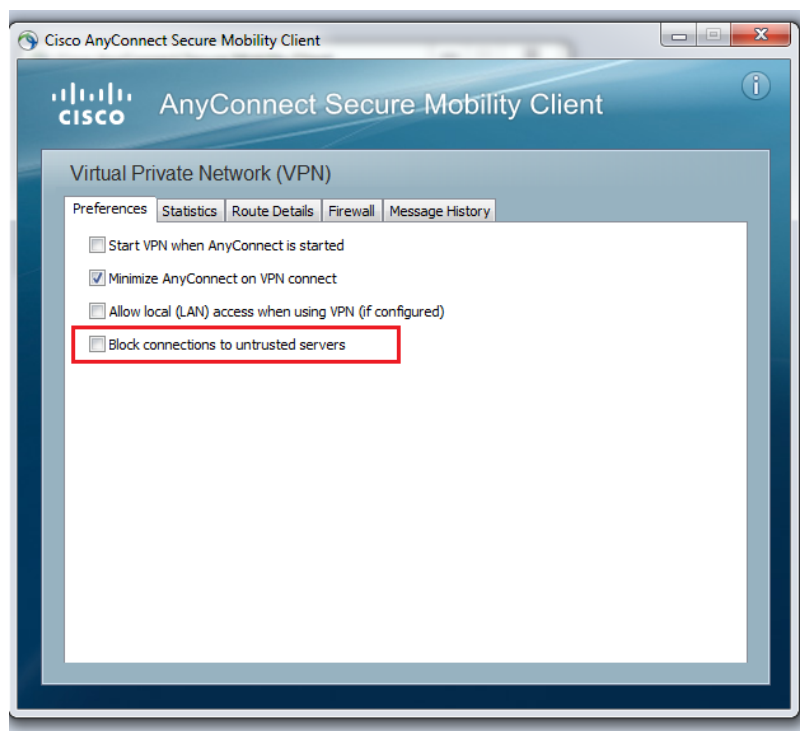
Cisco AnyConnect Secure Mobility Client

CISCO AnyConnect Secure Mobility Client

Virtual Private Network (VPN)

Preferences | Statistics | Route Details | Firewall | Message History

Start VPN when AnyConnect is started

Minimize AnyConnect on VPN connect

Allow local (LAN) access when using VPN (if configured)

Block connections to untrusted servers